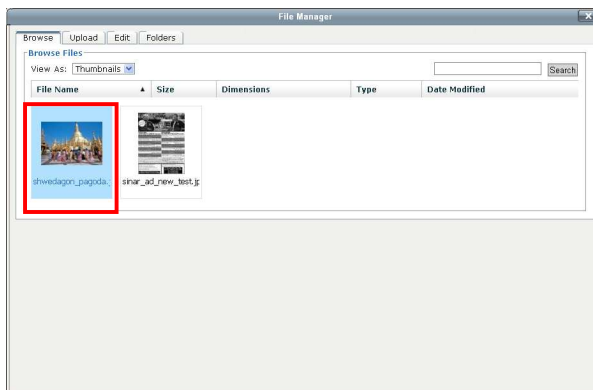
File Manager

Browse | Upload | Edit | Folders

Browse Files

View As: Thumbnails

Search

| File Name ▲ | Size | Dimensions | Type | Date Modified |
|---|---|---|---|---|

shwedagon_pagoda.

sinar_ad_new_test.jp